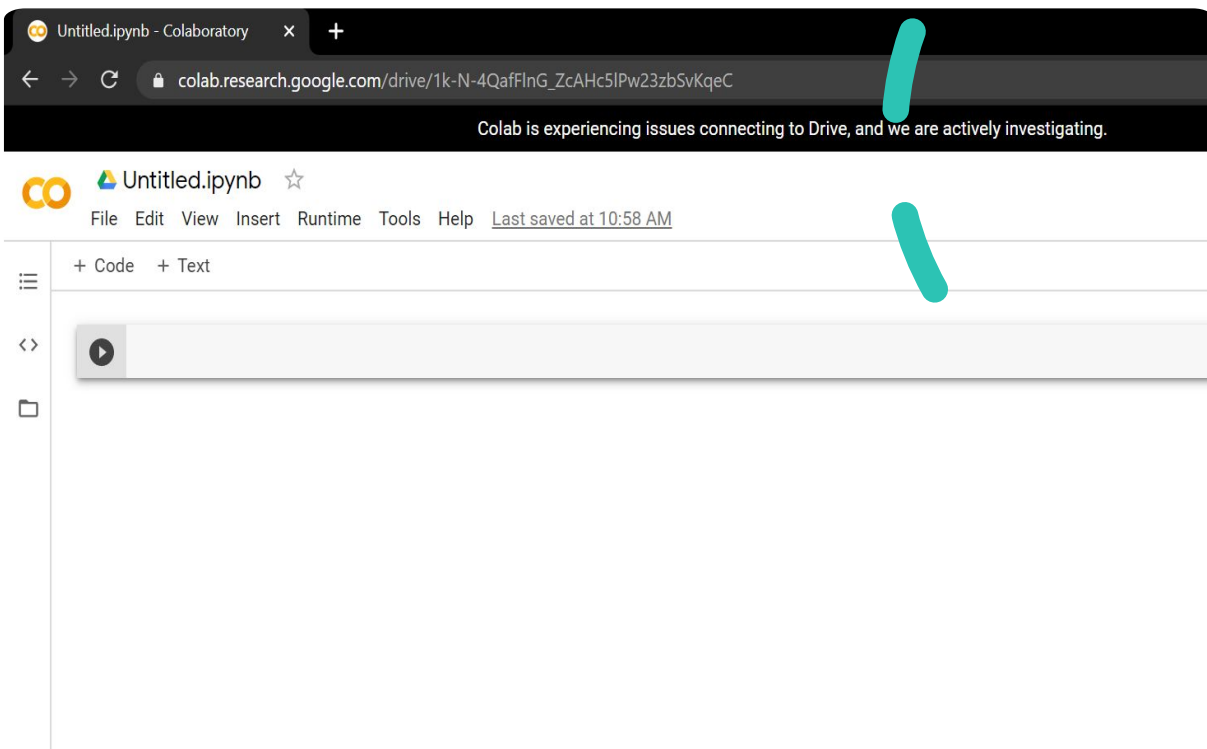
Untitled.ipynb - Colaboratory ×
+

colab.research.google.com/drive/1k-N-4QafFlnG_ZcAHc5lPw23zbSvKqeC

Colab is experiencing issues connecting to Drive, and we are actively investigating.

CO

Untitled.ipynb ☆

File Edit View Insert Runtime Tools Help Last saved at 10:58 AM

+ Code + Text